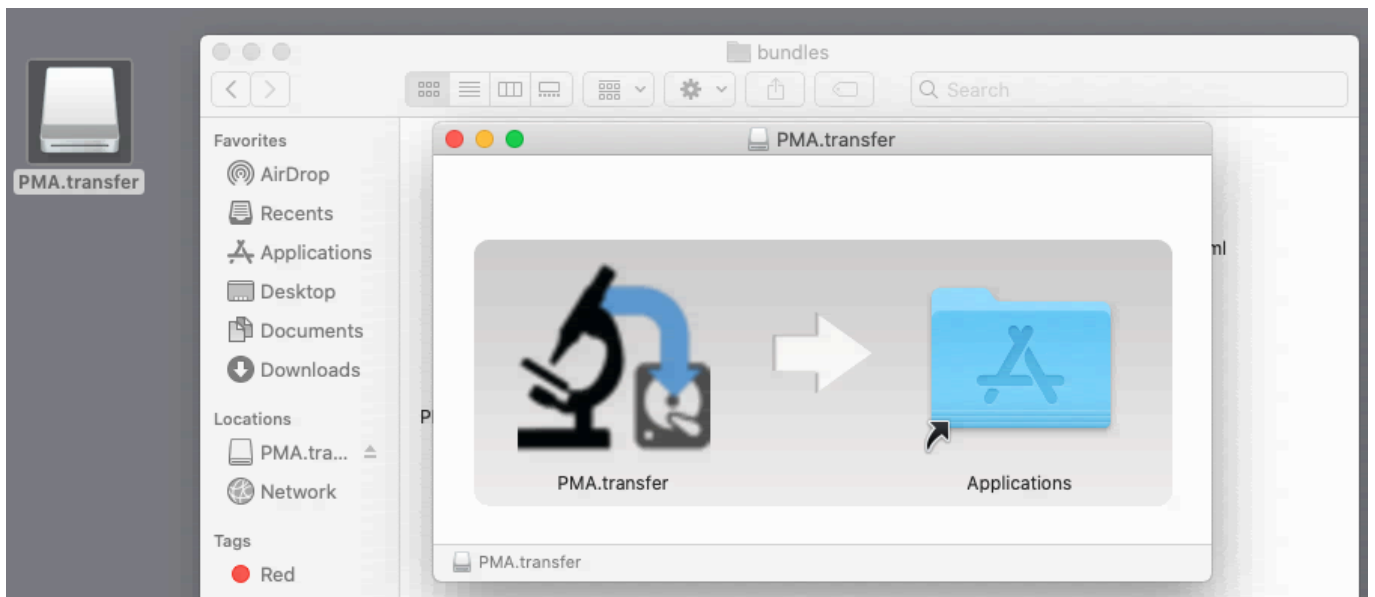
PMA.transfer

bundles

Search

Favorites
AirDrop
Recents
Applications
Desktop
Documents
Downloads

Locations
PMA.tra...
Network

Tags
Red

PMA.transfer

ml

P

PMA.transfer

Applications

PMA.transfer